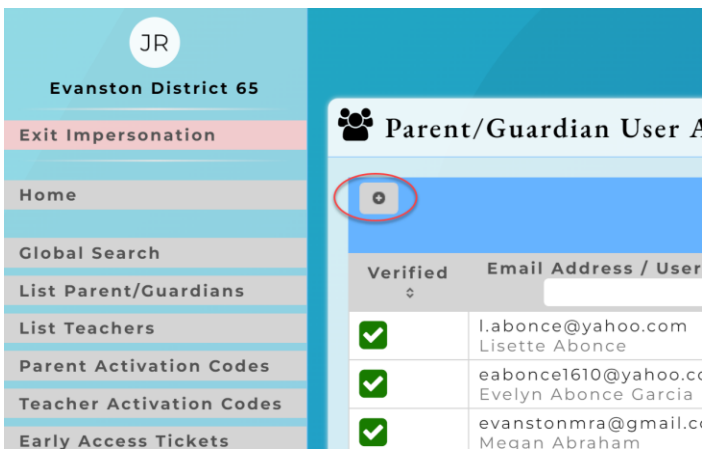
JR

Evanston District 65

Exit Impersonation

Home

Global Search

List Parent/Guardians

List Teachers

Parent Activation Codes

Teacher Activation Codes

Early Access Tickets

Parent/Guardian User A

| Verified | Email Address / User |
|---|---|
| | l.abonce@yahoo.com Lisette Abonce |
| | eabonce1610@yahoo.co Evelyn Abonce Garcia |
| | evanstonmra@gmail.co Megan Abraham |